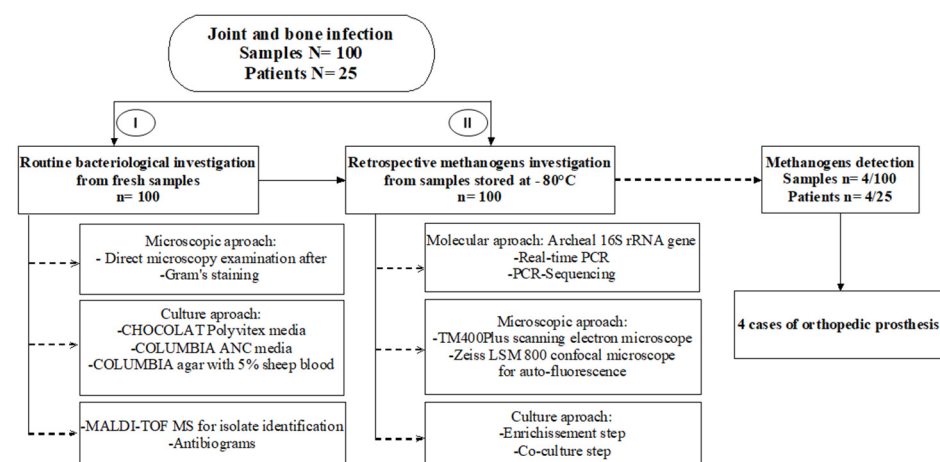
Joint and bone infection
Samples N= 100
Patients N= 25

I

II

Routine bacteriological investigation from fresh samples
n= 100

Retrospective methanogens investigation from samples stored at - 80°C
n= 100

Methanogens detection
Samples n= 4/100
Patients n= 4/25

Microscopic aproach:
- Direct microscopy examination after
-Gram's staining

Culture aproach:
-CHOCOLAT Polyvitex media
-COLUMBIA ANC media
-COLUMBIA agar with 5% sheep blood

-MALDI-TOF MS for isolate identification
-Antibiograms

Molecular aproach: Archeal 16S rRNA gene
-Real-time PCR
-PCR-Sequencing

Microscopic aproach:
-TM400Plus scanning electron microscope
-Zeiss LSM 800 confocal microscope
for auto-fluorescence

Culture aproach:
-Enrichissement step
-Co-culture step

4 cases of orthopedic prosthesis